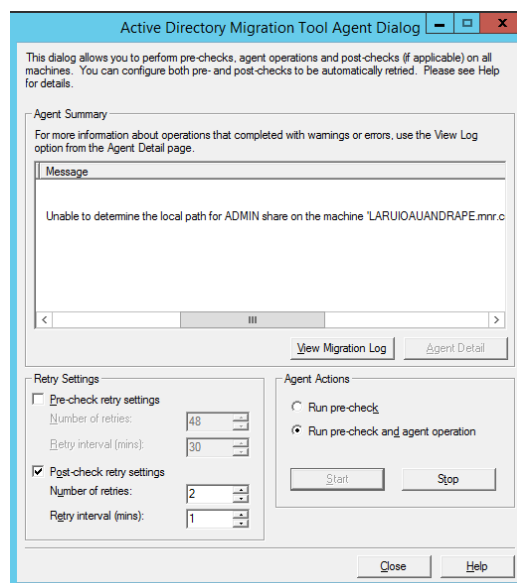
Active Directory Migration Tool Agent Dialog

This dialog allows you to perform pre-checks, agent operations and post-checks (if applicable) on all machines. You can configure both pre- and post-checks to be automatically retried. Please see Help for details.

Agent Summary

For more information about operations that completed with warnings or errors, use the View Log option from the Agent Detail page.

Message

Unable to determine the local path for ADMIN share on the machine 'LARUIOAUANDRAPE.mnr.c

View Migration Log

Agent Detail

Retry Settings

Pre-check retry settings

Number of retries: 48

Retry interval (mins): 30

Post-check retry settings

Number of retries: 2

Retry interval (mins): 1

Agent Actions

Run pre-check

Run pre-check and agent operation

Start

Stop

Close

Help